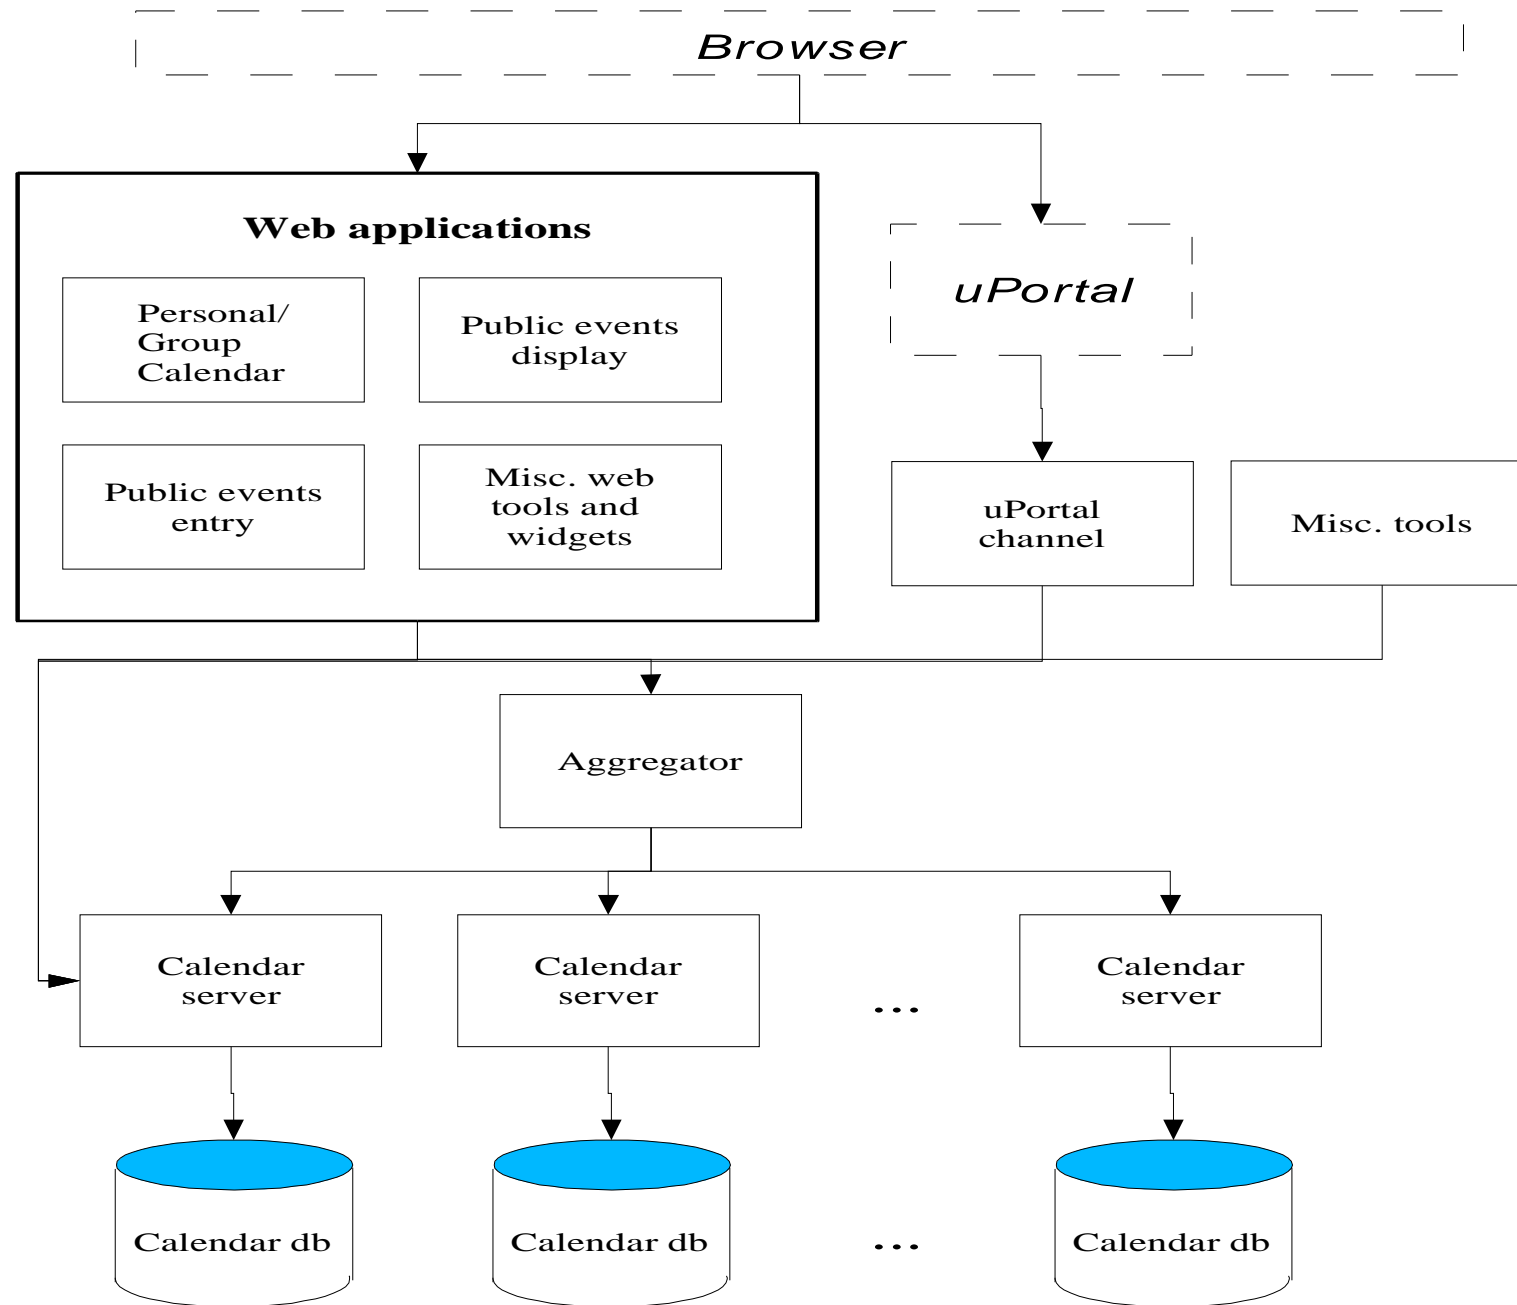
Browser

Web applications

Personal/ Group Calendar

Public events display

Public events entry

Misc. web tools and widgets

uPortal

uPortal channel

Misc. tools

Aggregator

Calendar server

Calendar server

...

Calendar server

Calendar db

Calendar db

...

Calendar db